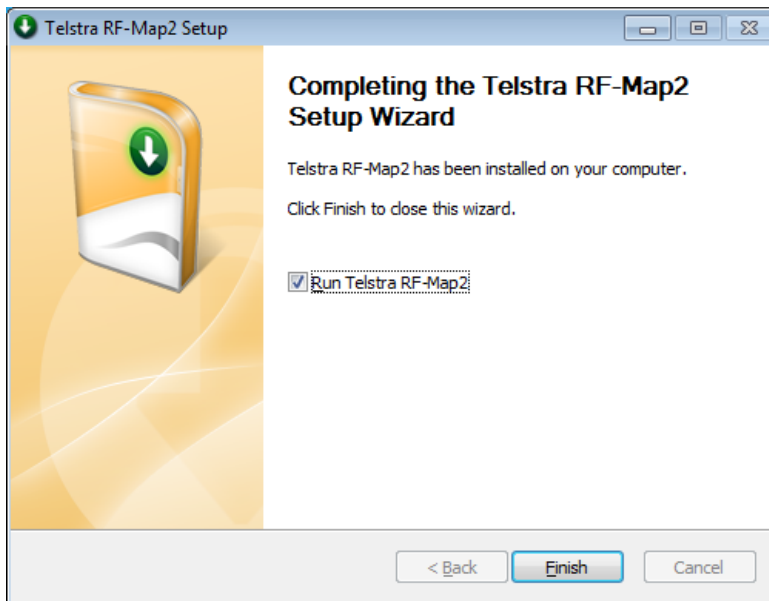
Telstra RF-Map2 Setup

Completing the Telstra RF-Map2 Setup Wizard

Telstra RF-Map2 has been installed on your computer.

Click Finish to close this wizard.

Run Telstra RF-Map2

< Back

Finish

Cancel